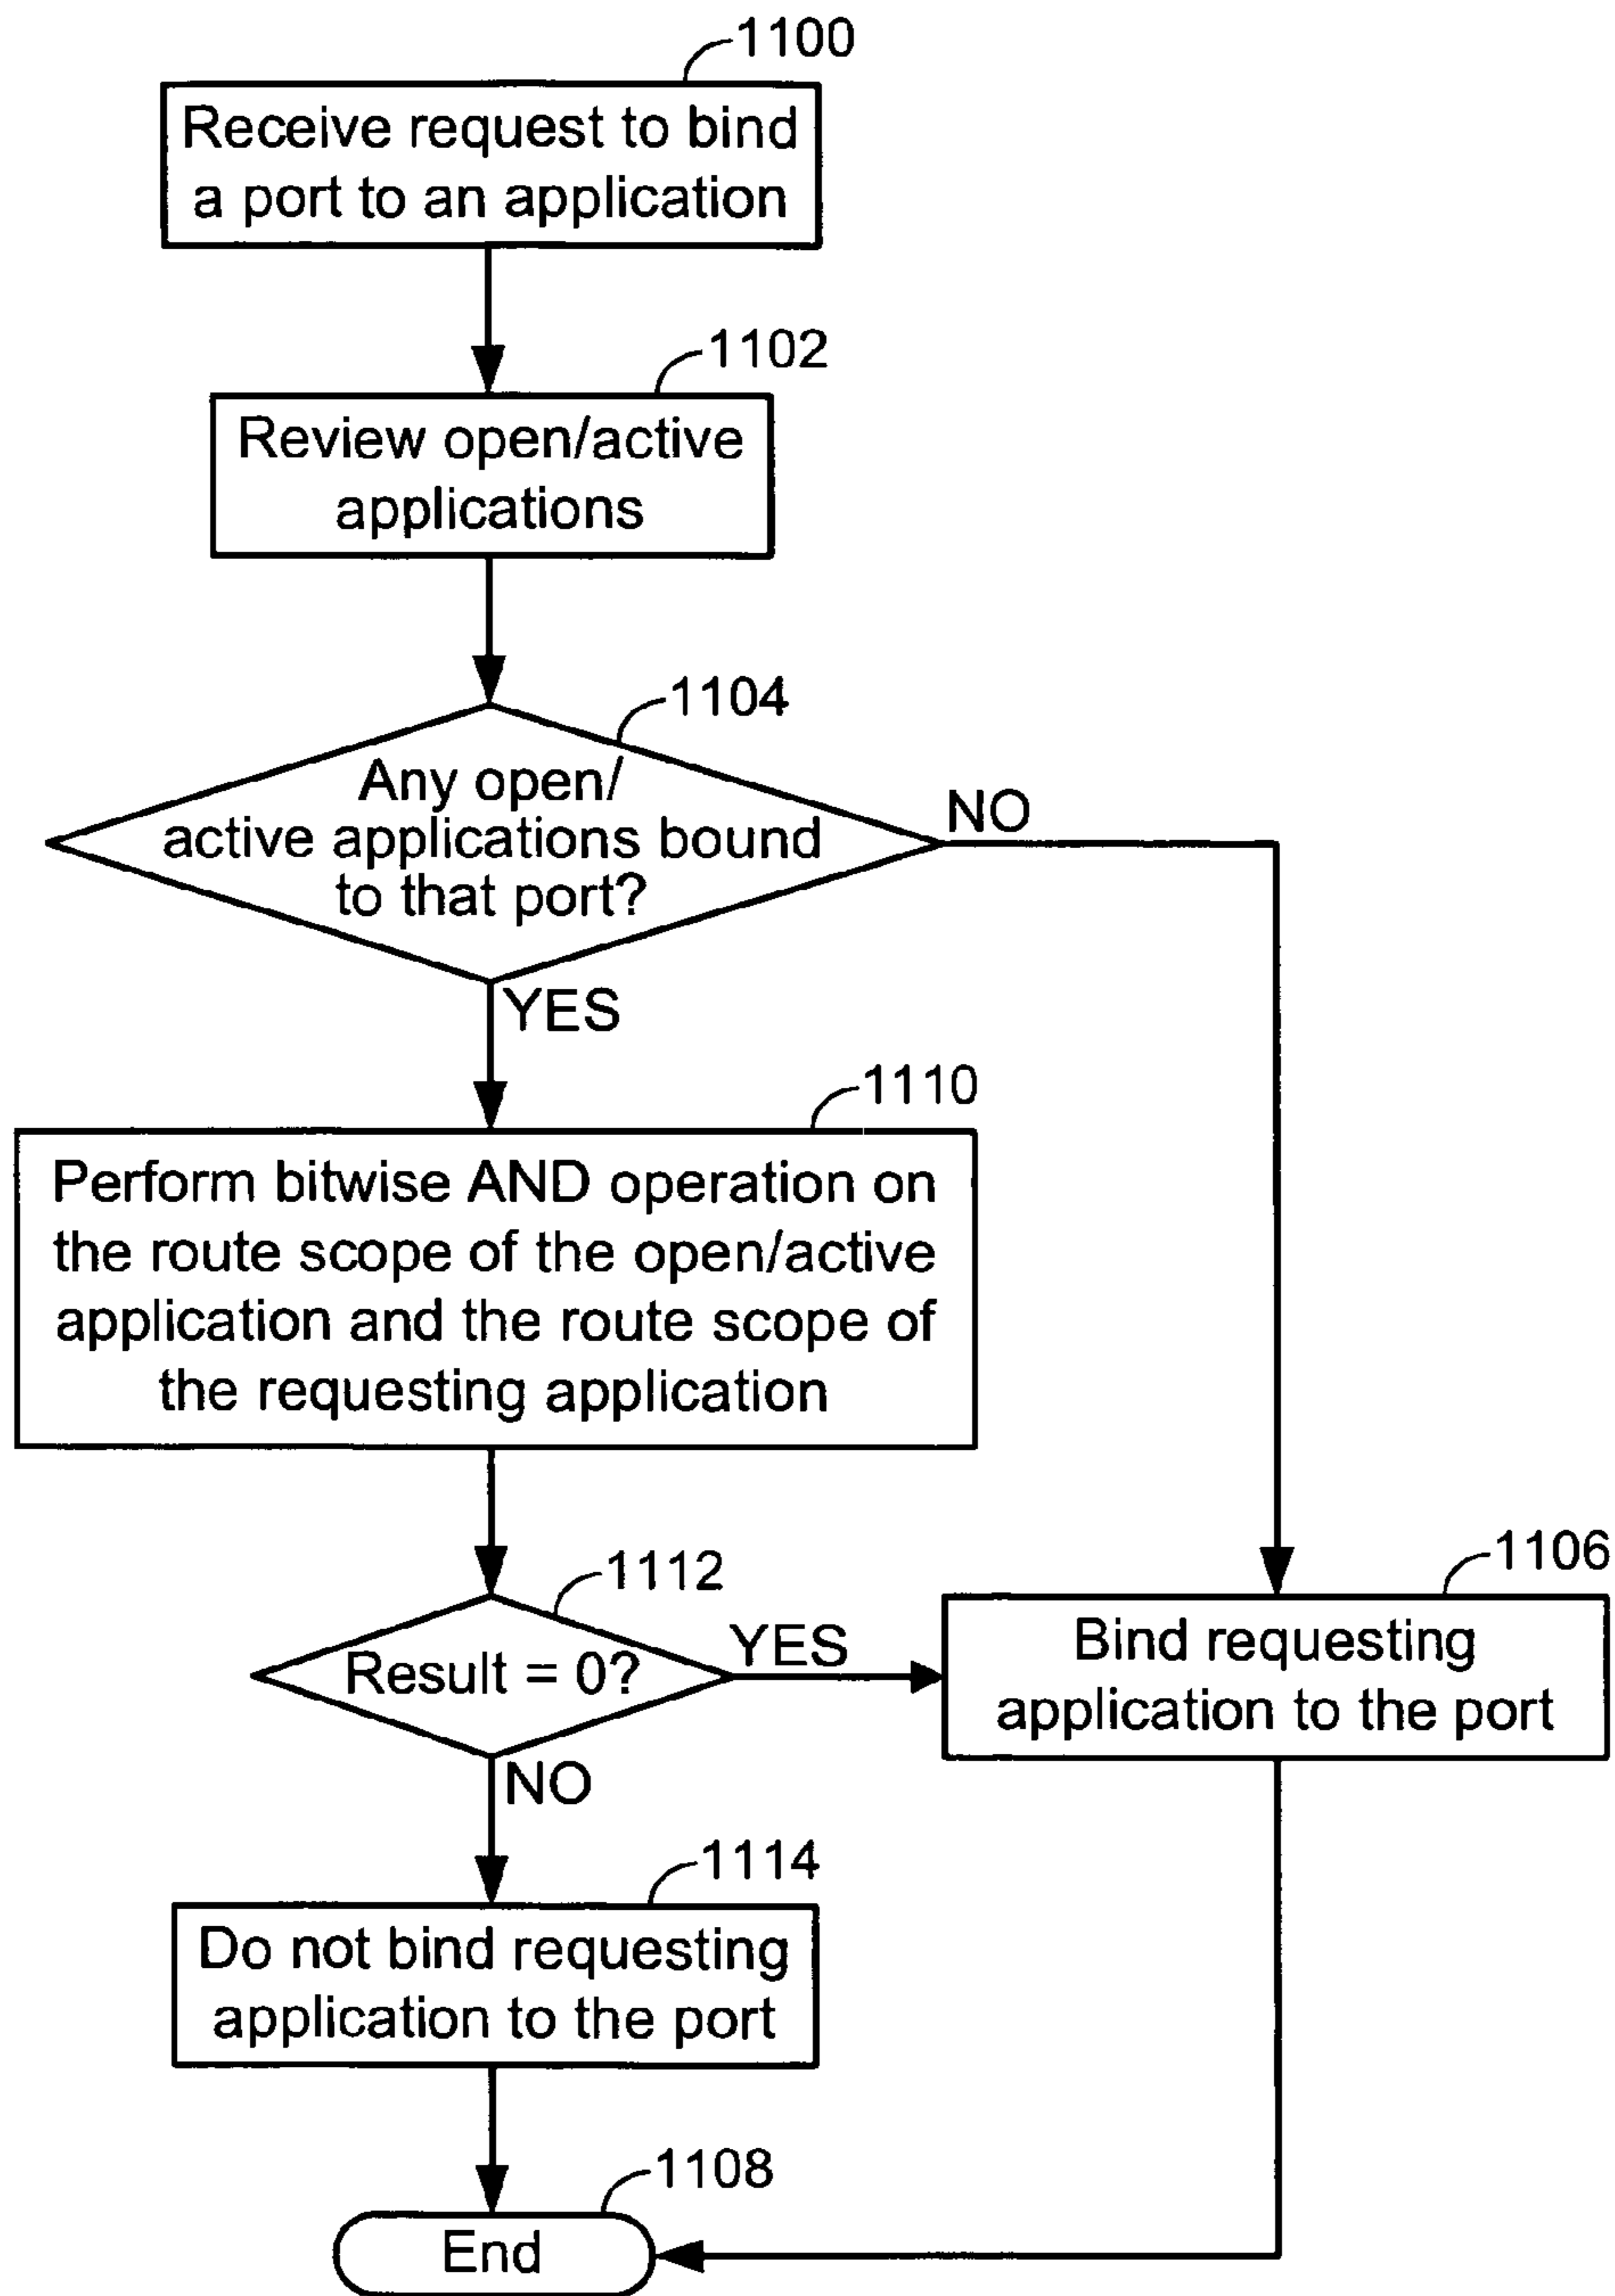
1100
Receive request to bind a port to an application

1102
Review open/active applications

1104
Any open/ active applications bound to that port?

NO

YES

1110
Perform bitwise AND operation on the route scope of the open/active application and the route scope of the requesting application

1112
Result = 0?

YES

1106
Bind requesting application to the port

NO

1114
Do not bind requesting application to the port

1108
End